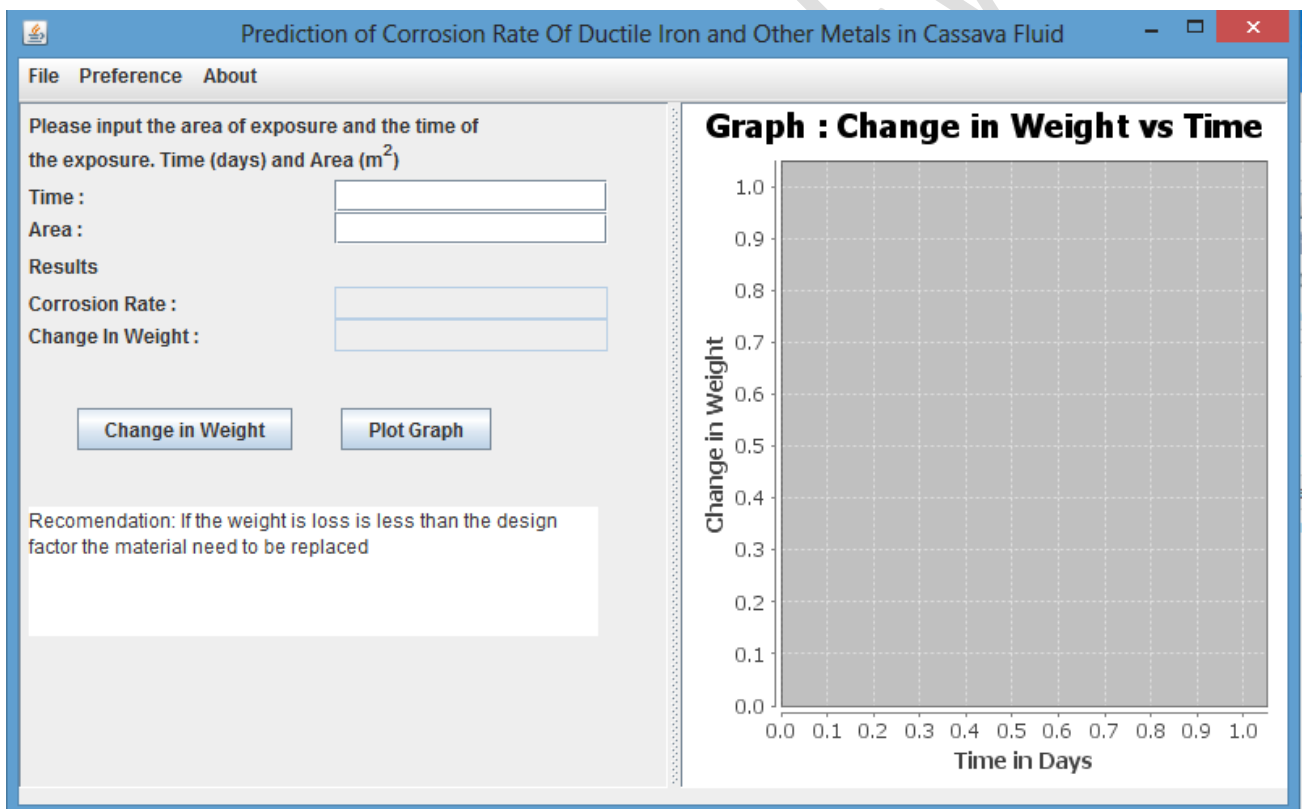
Prediction of Corrosion Rate Of Ductile Iron and Other Metals in Cassava Fluid

File Preference About

Please input the area of exposure and the time of the exposure. Time (days) and Area ($m^2$)

Time :

Area :

Results

Corrosion Rate :

Change In Weight :

Change in Weight

Plot Graph

Recomendation: If the weight is loss is less than the design factor the material need to be replaced

Graph : Change in Weight vs Time

Change in Weight

1.0
0.9
0.8
0.7
0.6
0.5
0.4
0.3
0.2
0.1
0.0

0.0 0.1 0.2 0.3 0.4 0.5 0.6 0.7 0.8 0.9 1.0

Time in Days